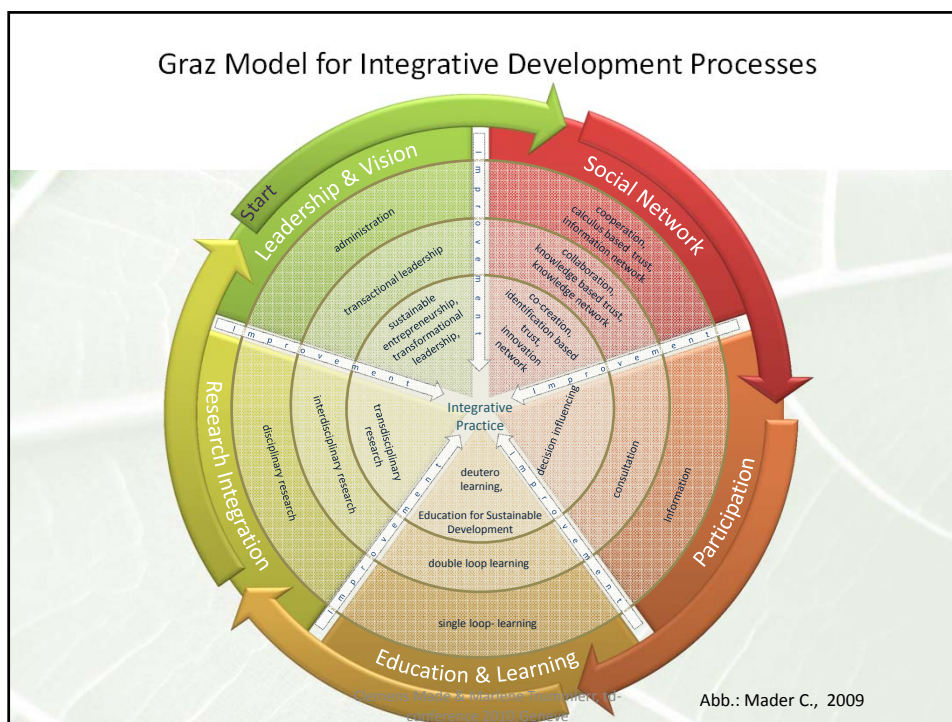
Graz Model for Integrative Development Processes

Start

Leadership & Vision

Social Network

Participation

Education & Learning

Research Integration

administration

transactional leadership

sustainable entrepreneurship, transformational leadership,

cooperation, calculus based trust, information network

collaboration, knowledge based trust, knowledge network

co-creation, identification based trust, innovation network

decision influencing

consultation

information

deutero learning,

Education for Sustainable Development

double loop learning

single loop- learning

transdisciplinary research

interdisciplinary research

disciplinary research

Integrative Practice

improvement

improvement

improvement

improvement

improvement

Carmen Mode & Marlene Trommler, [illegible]

Abb.: Mader C., 2009